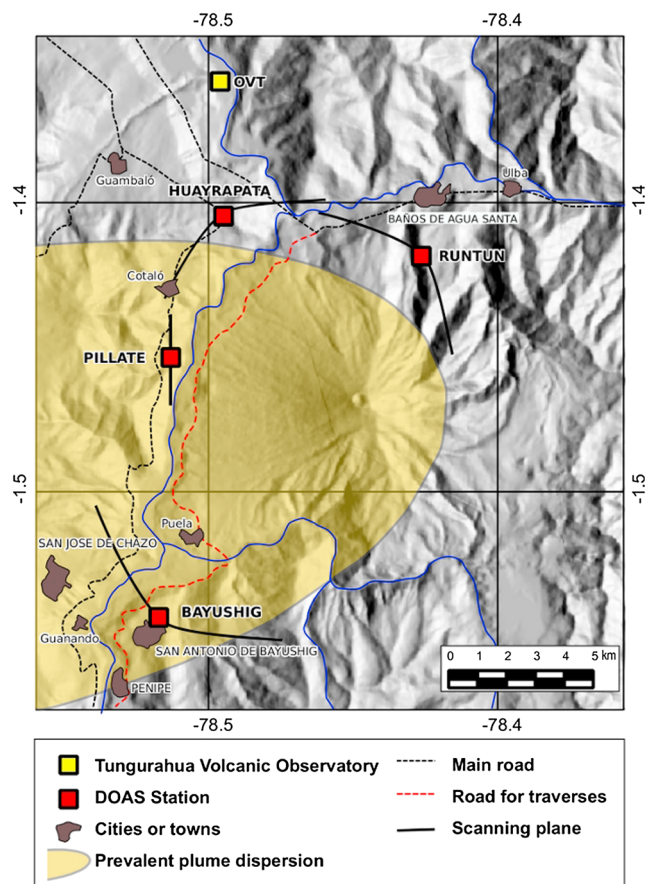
-78.5
-78.4
-1.4
-1.4
-1.5
-1.5
-78.5
-78.4

OVT
Guambaló
HUAYRAPATA
Ulba
BAÑOS DE AGUA SANTA
RUNTUN
Cotaló
PILLATE
Puela
SAN JOSE DE CHAZO
BAYUSHIG
Guanando
SAN ANTONIO DE BAYUSHIG
PENIPE
0 1 2 3 4 5 km

Tungurahua Volcanic Observatory
DOAS Station
Cities or towns
Prevalent plume dispersion
Main road
Road for traverses
Scanning plane